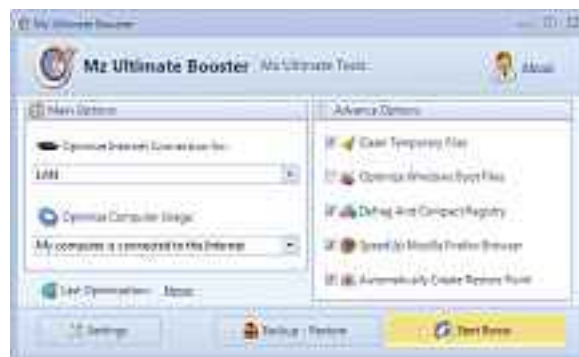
Mz Ultimate Booster

Mz Ultimate Booster - Mz Ultimate Tools

About

Main Options

Optimize Internet Connection for:

LAN

Optimize Computer Usage

My computer is connected to the Internet

Last Optimization : Never

Advance Options

Clean Temporary Files

Optimize Windows Boot Files

Defrag And Compact Registry

Speed Up Mozilla Firefox Browser

Automatically Create Restore Point

Settings

Backup - Restore

Start Boost